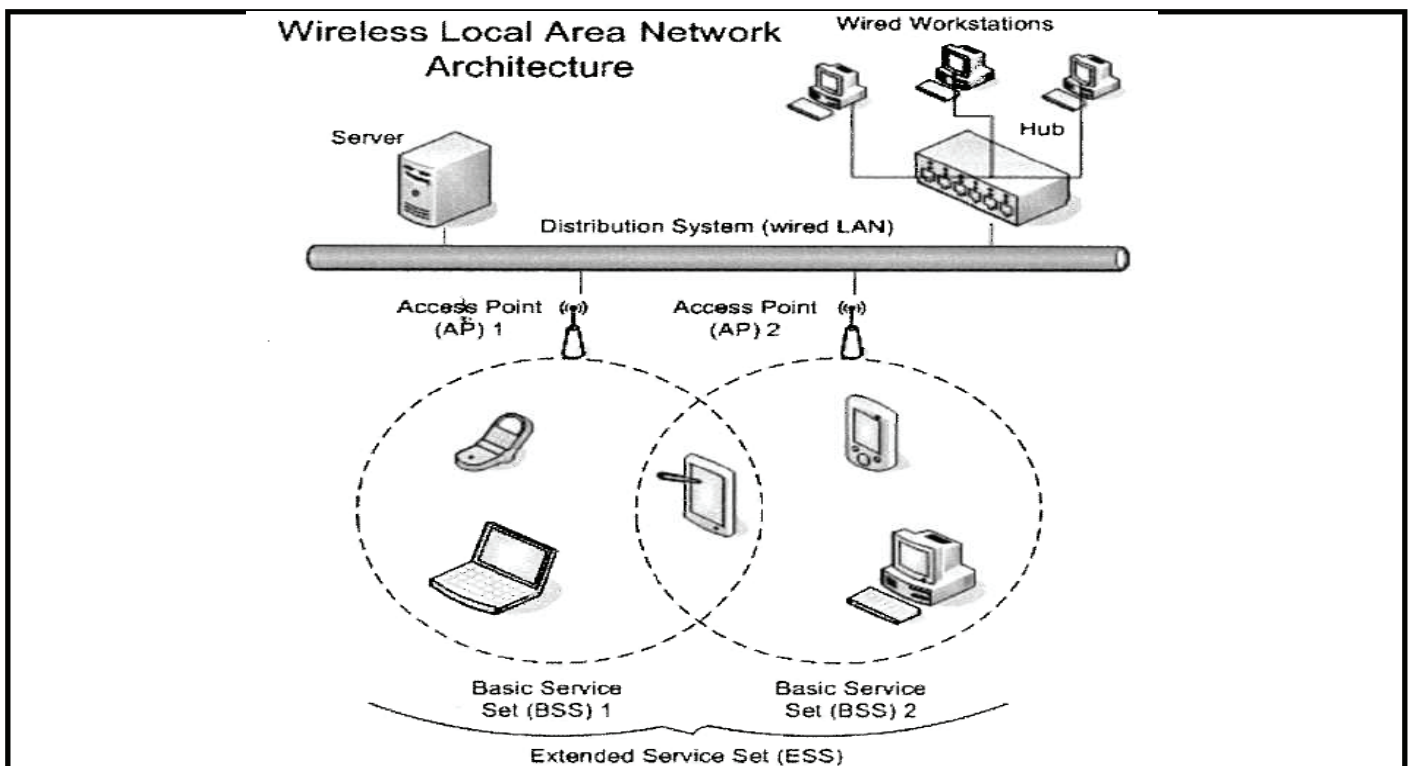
Wireless Local Area Network Architecture

Wired Workstations

Hub

Server

Distribution System (wired LAN)

Access Point (AP) 1

Access Point (AP) 2

Basic Service Set (BSS) 1

Basic Service Set (BSS) 2

Extended Service Set (ESS)